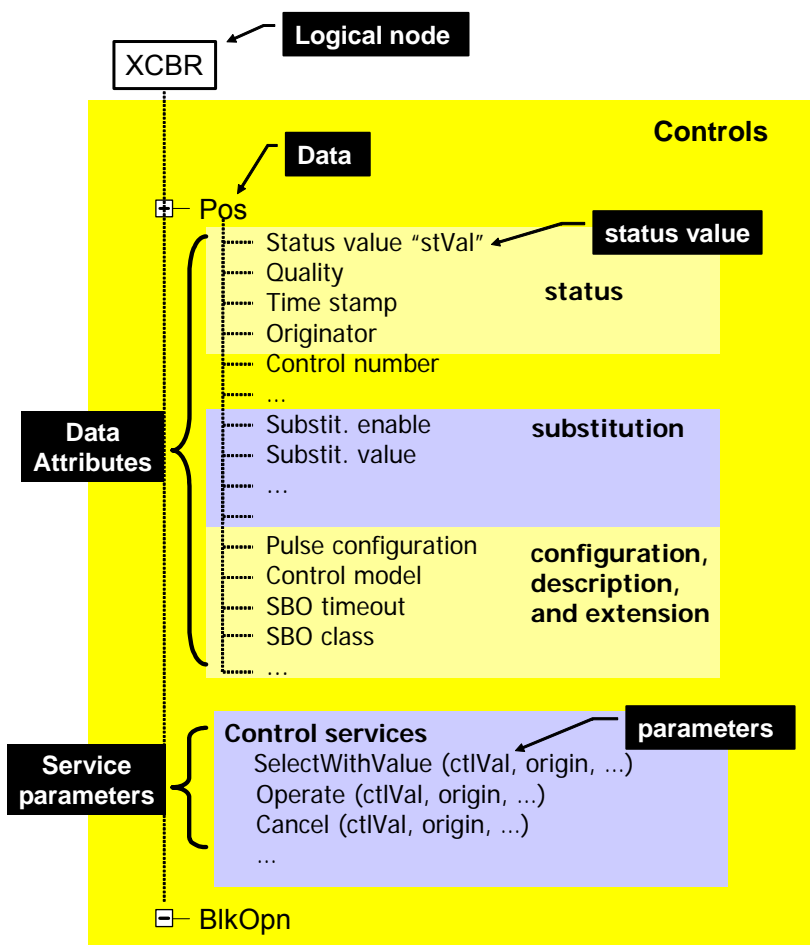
Logical node

XCBR

Controls

Data

Pos

Status value "stVal"

status value

Quality

Time stamp

status

Originator

Control number

...

Data Attributes

Substit. enable

substitution

Substit. value

...

Pulse configuration

configuration, description, and extension

Control model

SBO timeout

SBO class

...

Control services

parameters

Service parameters

SelectWithValue (ctlVal, origin, ...)

Operate (ctlVal, origin, ...)

Cancel (ctlVal, origin, ...)

...

BlkOpn